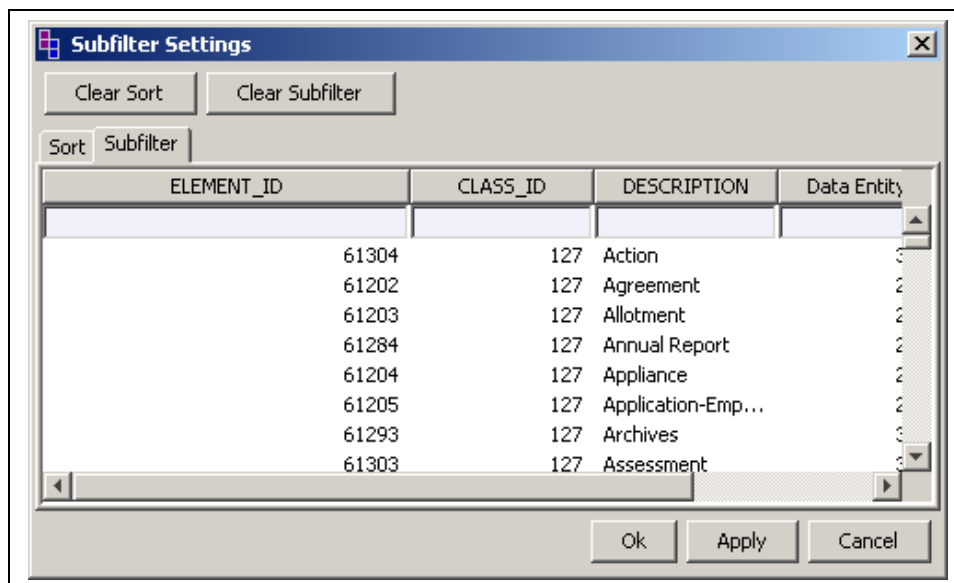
Subfilter Settings

Clear Sort | Clear Subfilter

Sort | Subfilter

| ELEMENT_ID | CLASS_ID | DESCRIPTION | Data Entity |
|---|---|---|---|
| | | | |
| 61304 | 127 | Action | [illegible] |
| 61202 | 127 | Agreement | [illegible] |
| 61203 | 127 | Allotment | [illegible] |
| 61284 | 127 | Annual Report | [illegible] |
| 61204 | 127 | Appliance | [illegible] |
| 61205 | 127 | Application-Emp... | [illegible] |
| 61293 | 127 | Archives | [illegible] |
| 61303 | 127 | Assessment | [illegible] |

Ok | Apply | Cancel